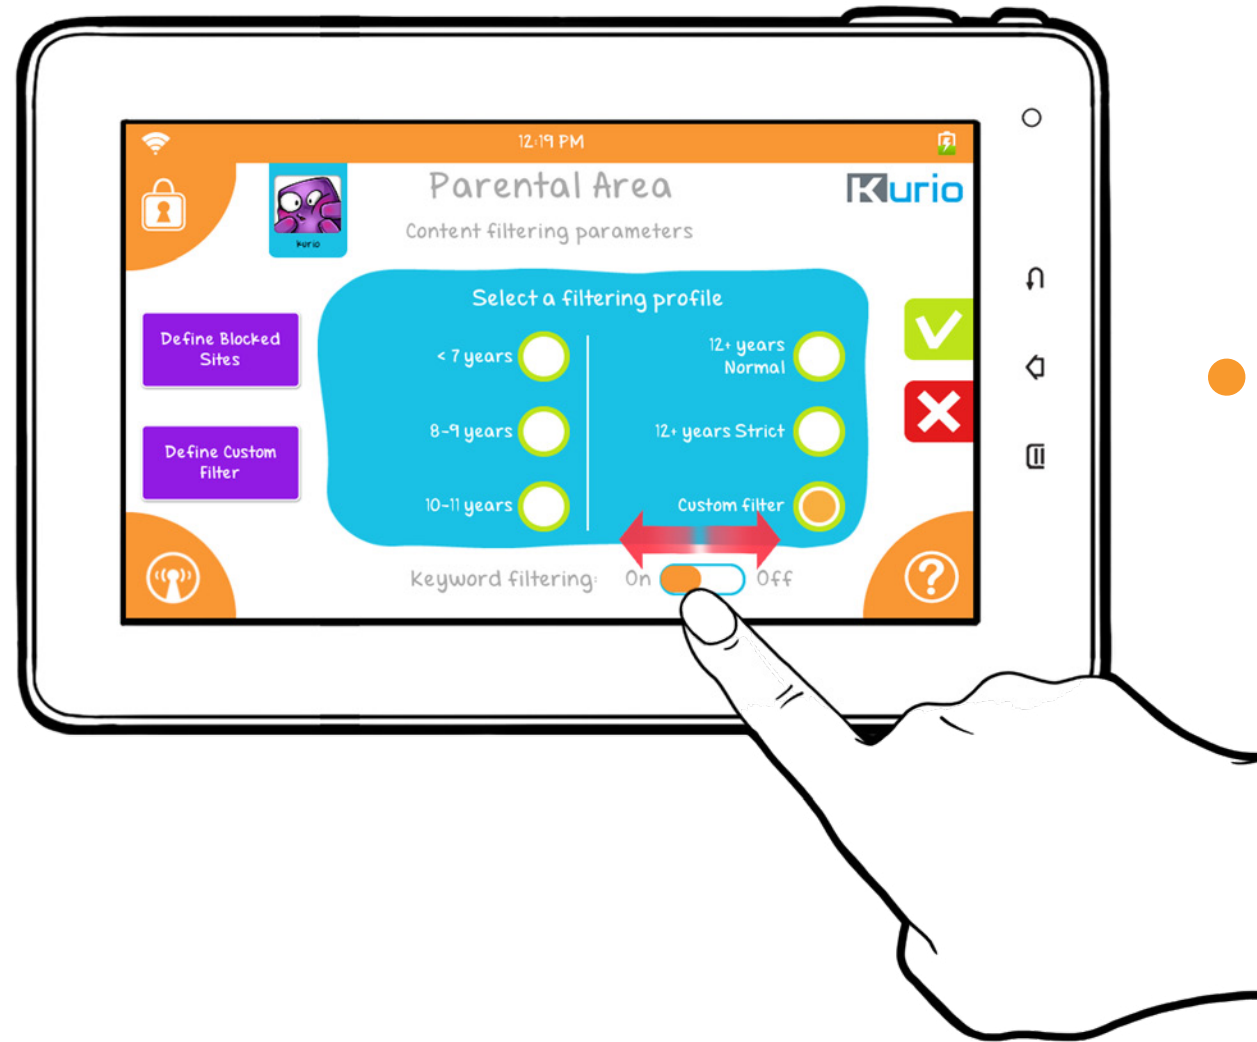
12:19 PM

kurio

Parental Area

Kurio

Content filtering parameters

Define Blocked Sites

Define Custom Filter

Select a filtering profile

< 7 years

8-9 years

10-11 years

12+ years Normal

12+ years Strict

Custom filter

Keyword filtering: On Off